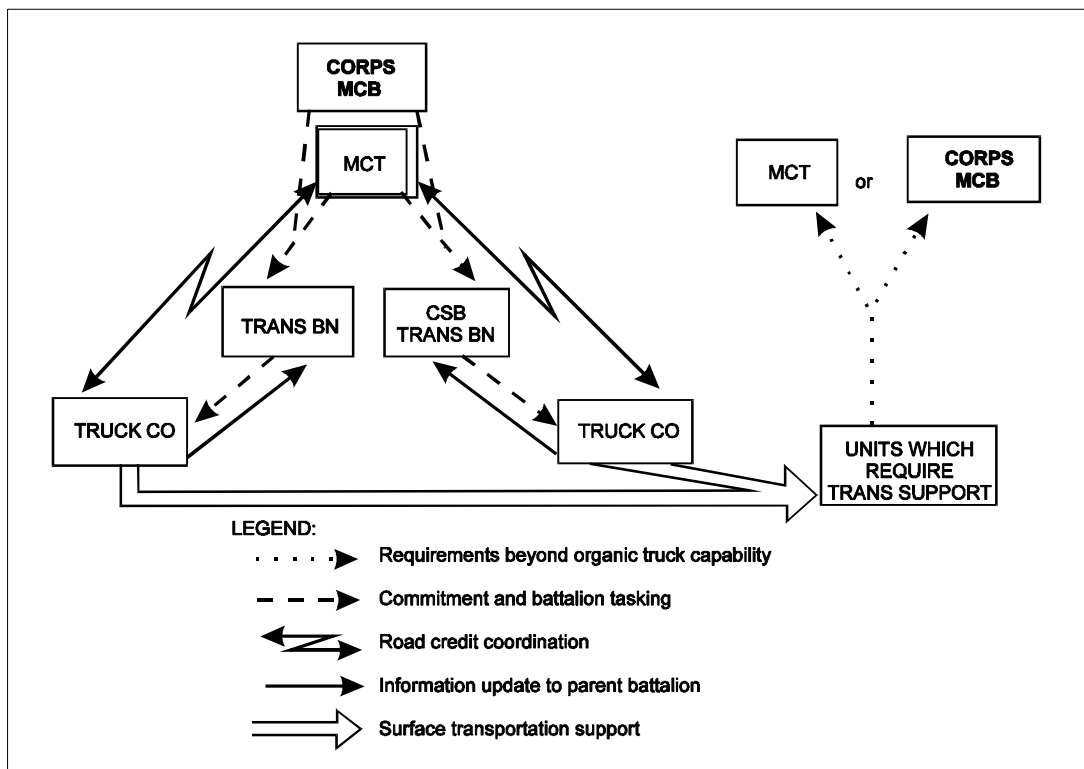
CORPS MCB

MCT

MCT

or

CORPS MCB

TRANS BN

CSB TRANS BN

TRUCK CO

TRUCK CO

UNITS WHICH REQUIRE TRANS SUPPORT

LEGEND:

Requirements beyond organic truck capability

Commitment and battalion tasking

Road credit coordination

Information update to parent battalion

Surface transportation support